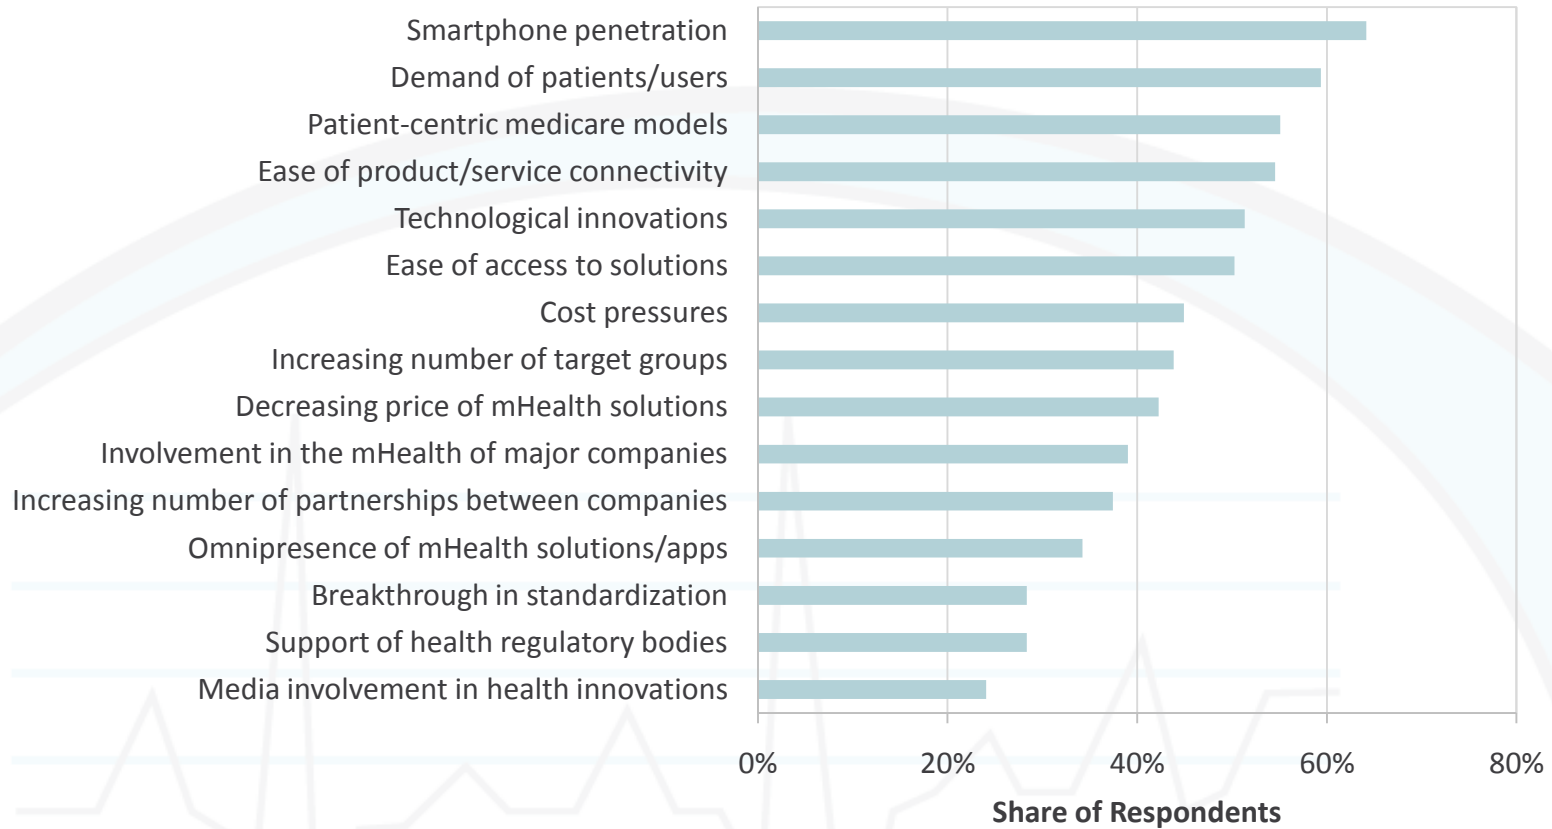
Smartphone penetration
Demand of patients/users
Patient-centric medicare models
Ease of product/service connectivity
Technological innovations
Ease of access to solutions
Cost pressures
Increasing number of target groups
Decreasing price of mHealth solutions
Involvement in the mHealth of major companies
Increasing number of partnerships between companies
Omnipresence of mHealth solutions/apps
Breakthrough in standardization
Support of health regulatory bodies
Media involvement in health innovations

0%
20%
40%
60%
80%

Share of Respondents